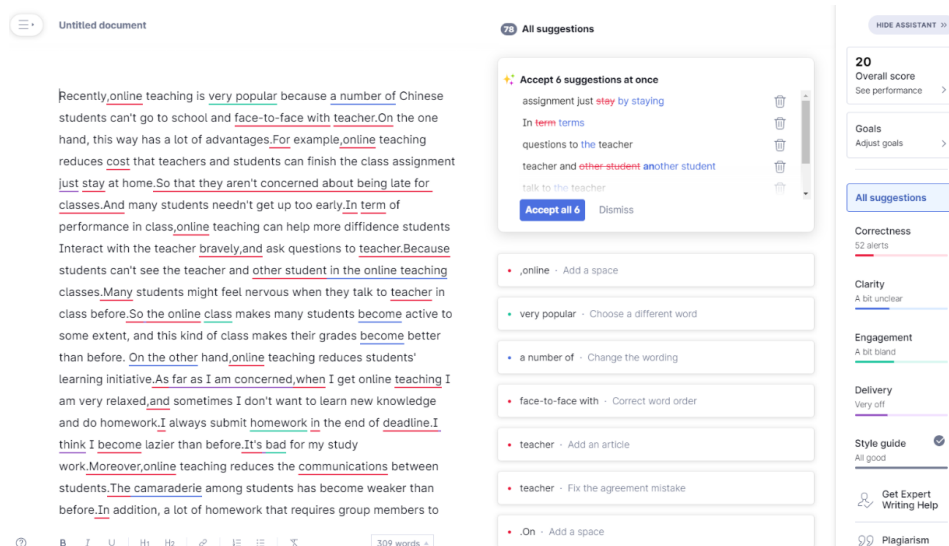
Untitled document

Recently,online teaching is very popular because a number of Chinese students can't go to school and face-to-face with teacher.On the one hand, this way has a lot of advantages.For example,online teaching reduces cost that teachers and students can finish the class assignment just stay at home.So that they aren't concerned about being late for classes.And many students needn't get up too early.In term of performance in class,online teaching can help more diffidence students Interact with the teacher bravely,and ask questions to teacher.Because students can't see the teacher and other student in the online teaching classes.Many students might feel nervous when they talk to teacher in class before.So the online class makes many students become active to some extent, and this kind of class makes their grades become better than before. On the other hand,online teaching reduces students' learning initiative.As far as I am concerned,when I get online teaching I am very relaxed,and sometimes I don't want to learn new knowledge and do homework.I always submit homework in the end of deadline.I think I become lazier than before.It's bad for my study work.Moreover,online teaching reduces the communications between students.The camaraderie among students has become weaker than before.In addition, a lot of homework that requires group members to

B I U H1 H2 309 words

78 All suggestions

Accept 6 suggestions at once
assignment just stay by staying
In term terms
questions to the teacher
teacher and other student another student
talk to the teacher
Accept all 6 Dismiss

,online · Add a space
very popular · Choose a different word
a number of · Change the wording
face-to-face with · Correct word order
teacher · Add an article
teacher · Fix the agreement mistake
.On · Add a space

HIDE ASSISTANT »
20
Overall score
See performance
Goals
Adjust goals
All suggestions
Correctness
52 alerts
Clarity
A bit unclear
Engagement
A bit bland
Delivery
Very off
Style guide
All good
Get Expert Writing Help
Plagiarism